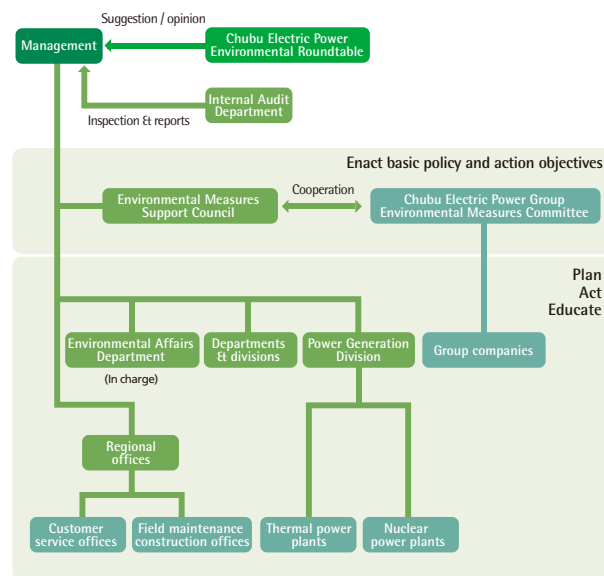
Suggestion / opinion

Management

Chubu Electric Power Environmental Roundtable

Internal Audit Department

Inspection & reports

Enact basic policy and action objectives

Environmental Measures Support Council

Cooperation

Chubu Electric Power Group Environmental Measures Committee

Plan
Act
Educate

Environmental Affairs Department

(In charge)

Departments & divisions

Power Generation Division

Group companies

Regional offices

Customer service offices

Field maintenance construction offices

Thermal power plants

Nuclear power plants